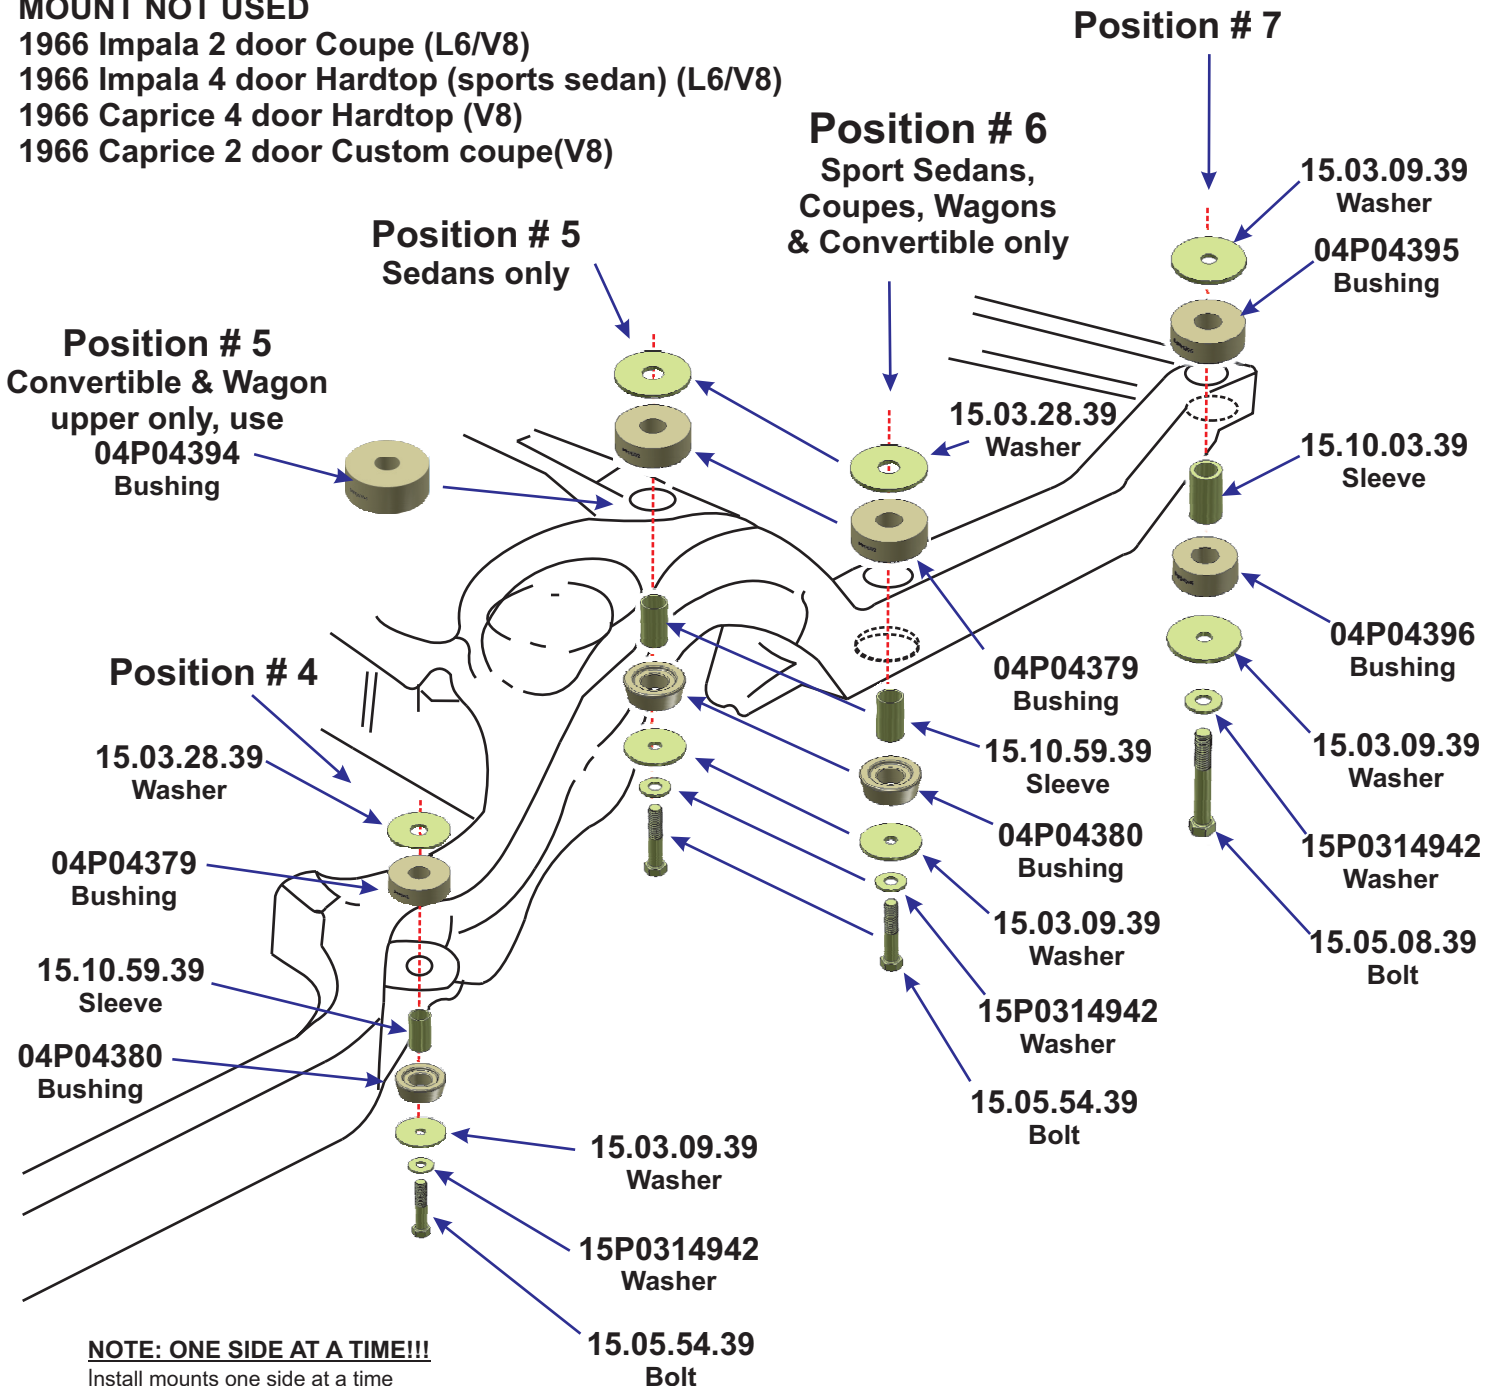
MOUNT NOT USED
1966 Impala 2 door Coupe (L6/V8)
1966 Impala 4 door Hardtop (sports sedan) (L6/V8)
1966 Caprice 4 door Hardtop (V8)
1966 Caprice 2 door Custom coupe(V8)

Position # 7

Position # 6
Sport Sedans, Coupes, Wagons & Convertible only

Position # 5
Sedans only

Position # 5
Convertible & Wagon upper only, use 04P04394 Bushing

15.03.09.39
Washer

04P04395
Bushing

15.03.28.39
Washer

15.10.03.39
Sleeve

04P04396
Bushing

04P04379
Bushing

15.10.59.39
Sleeve

15.03.09.39
Washer

04P04380
Bushing

15P0314942
Washer

15.03.09.39
Washer

15.05.08.39
Bolt

15P0314942
Washer

15.05.54.39
Bolt

Position # 4

15.03.28.39
Washer

04P04379
Bushing

15.10.59.39
Sleeve

04P04380
Bushing

15.03.09.39
Washer

15P0314942
Washer

15.05.54.39
Bolt

NOTE: ONE SIDE AT A TIME!!!
Install mounts one side at a time